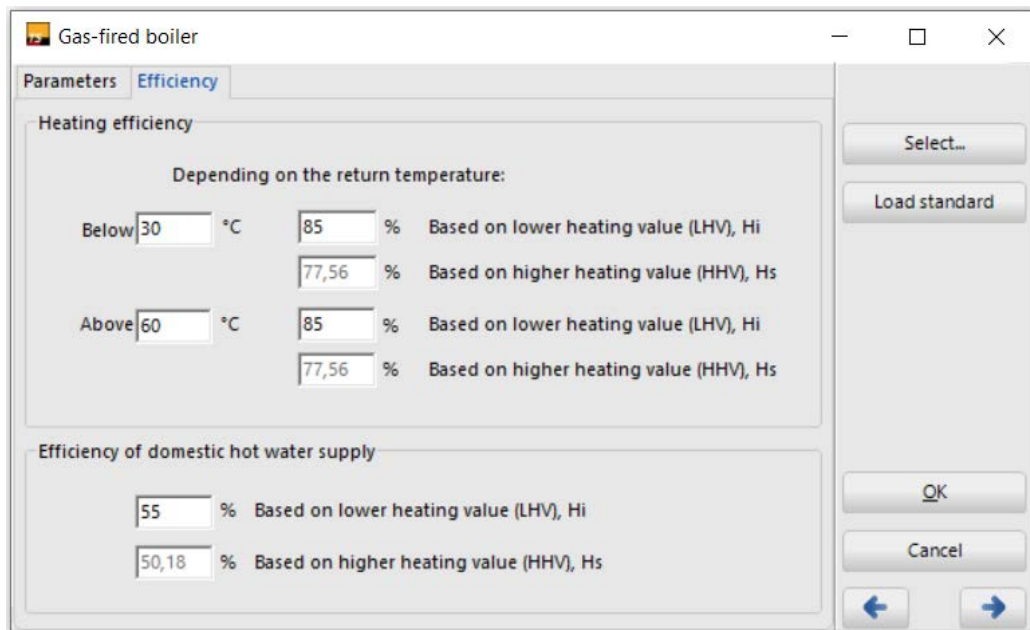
Gas-fired boiler

Parameters Efficiency

Heating efficiency

Depending on the return temperature:

Below 30 °C 85 % Based on lower heating value (LHV), Hi

77,56 % Based on higher heating value (HHV), Hs

Above 60 °C 85 % Based on lower heating value (LHV), Hi

77,56 % Based on higher heating value (HHV), Hs

Efficiency of domestic hot water supply

55 % Based on lower heating value (LHV), Hi

50,18 % Based on higher heating value (HHV), Hs

Select...

Load standard

OK

Cancel